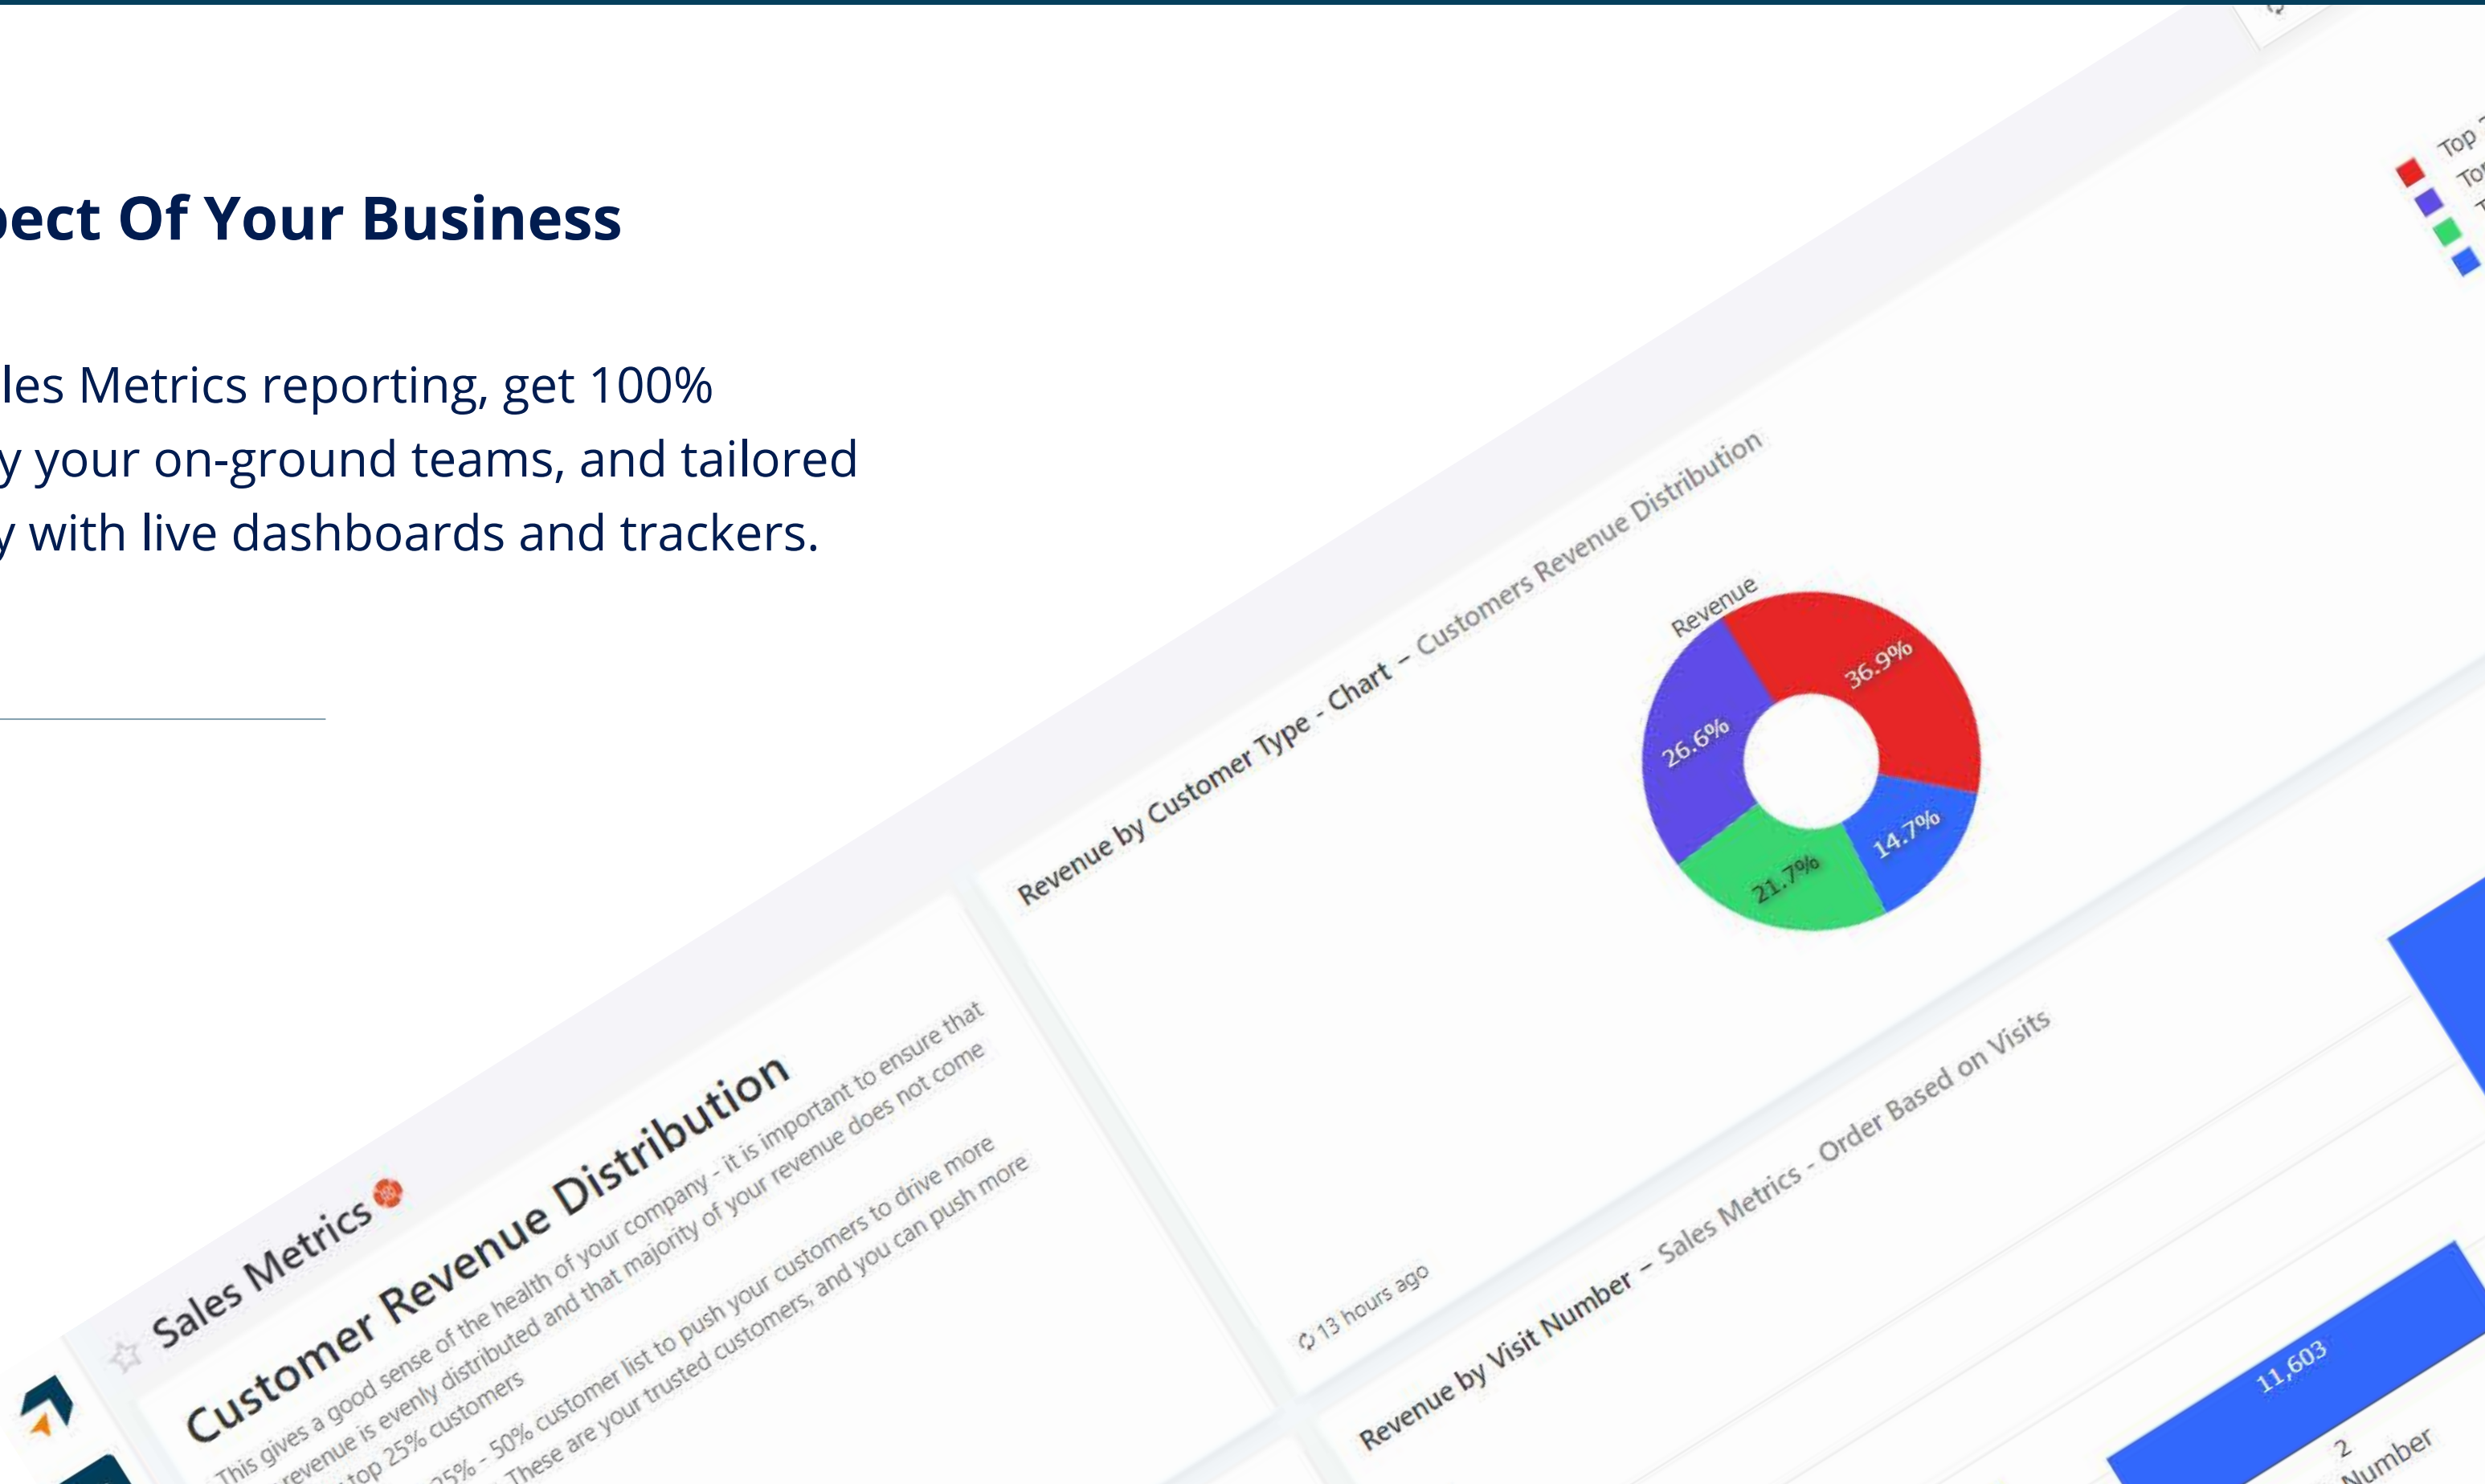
ect Of Your Business

les Metrics reporting, get 100% y your on-ground teams, and tailored y with live dashboards and trackers.

Sales Metrics

Customer Revenue Distribution

This gives a good sense of the health of your company - it is important to ensure that revenue is evenly distributed and that majority of your revenue does not come top 25% customers

25% - 50% customer list to push your customers to drive more These are your trusted customers, and you can push more

Revenue by Customer Type - Chart - Customers Revenue Distribution

Revenue

36.9%

26.6%

14.7%

21.7%

13 hours ago

Revenue by Visit Number - Sales Metrics - Order Based on Visits

11,603

2

Number

Top

To

T